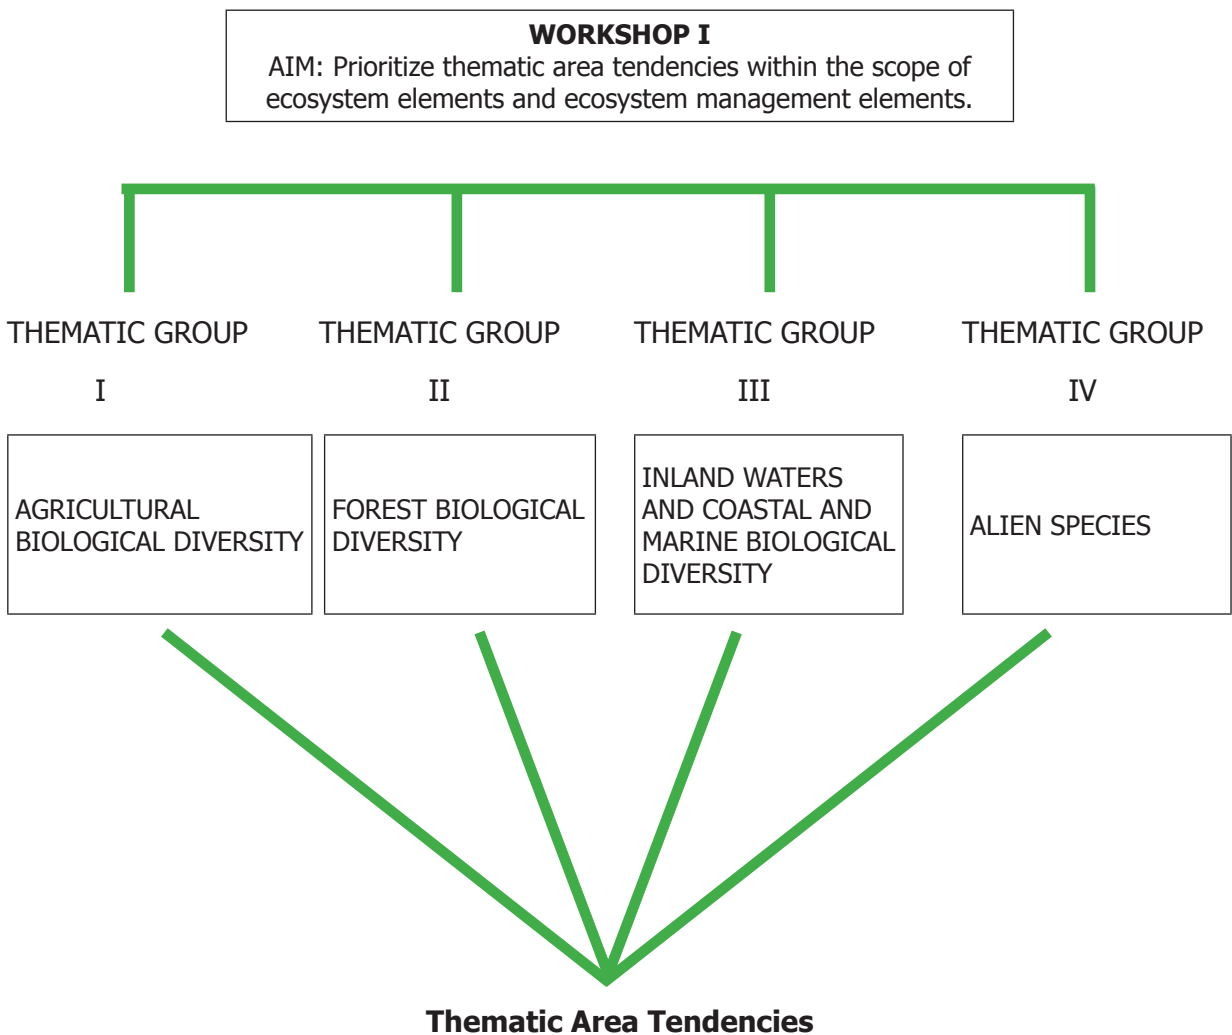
WORKSHOP I
AIM: Prioritize thematic area tendencies within the scope of ecosystem elements and ecosystem management elements.

THEMATIC GROUP I

THEMATIC GROUP II

THEMATIC GROUP III

THEMATIC GROUP IV

AGRICULTURAL BIOLOGICAL DIVERSITY

FOREST BIOLOGICAL DIVERSITY

INLAND WATERS AND COASTAL AND MARINE BIOLOGICAL DIVERSITY

ALIEN SPECIES

Thematic Area Tendencies